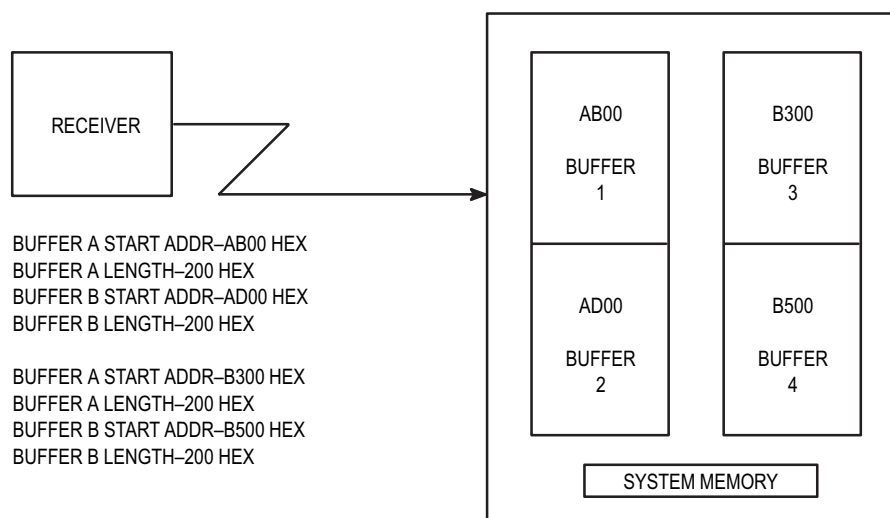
RECEIVER

BUFFER A START ADDR–AB00 HEX
BUFFER A LENGTH–200 HEX
BUFFER B START ADDR–AD00 HEX
BUFFER B LENGTH–200 HEX

BUFFER A START ADDR–B300 HEX
BUFFER A LENGTH–200 HEX
BUFFER B START ADDR–B500 HEX
BUFFER B LENGTH–200 HEX

AB00
BUFFER
1

AD00
BUFFER
2

B300
BUFFER
3

B500
BUFFER
4

SYSTEM MEMORY